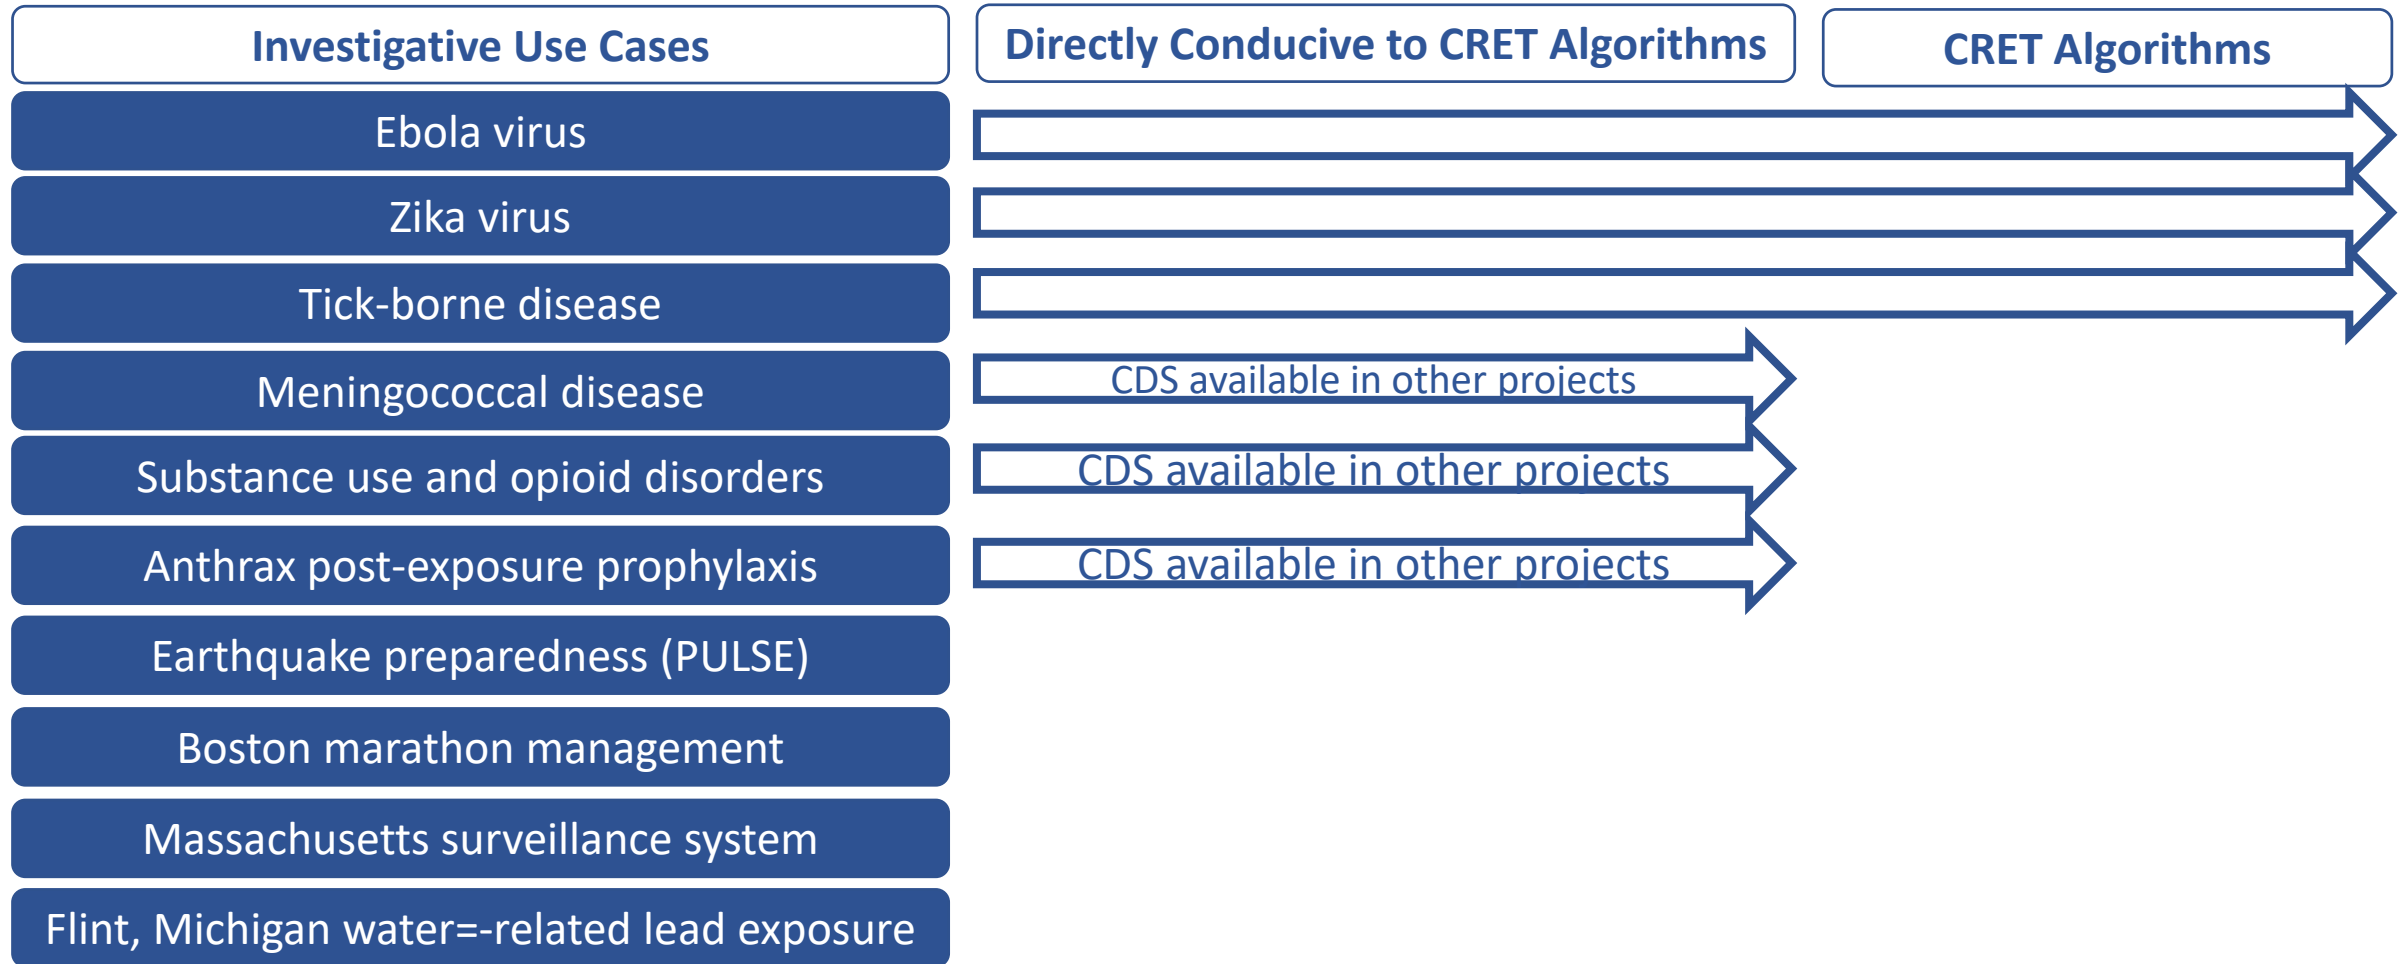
Investigative Use Cases

Directly Conducive to CRET Algorithms

CRET Algorithms

Ebola virus

Zika virus

Tick-borne disease

Meningococcal disease

CDS available in other projects

Substance use and opioid disorders

CDS available in other projects

Anthrax post-exposure prophylaxis

CDS available in other projects

Earthquake preparedness (PULSE)

Boston marathon management

Massachusetts surveillance system

Flint, Michigan water=-related lead exposure